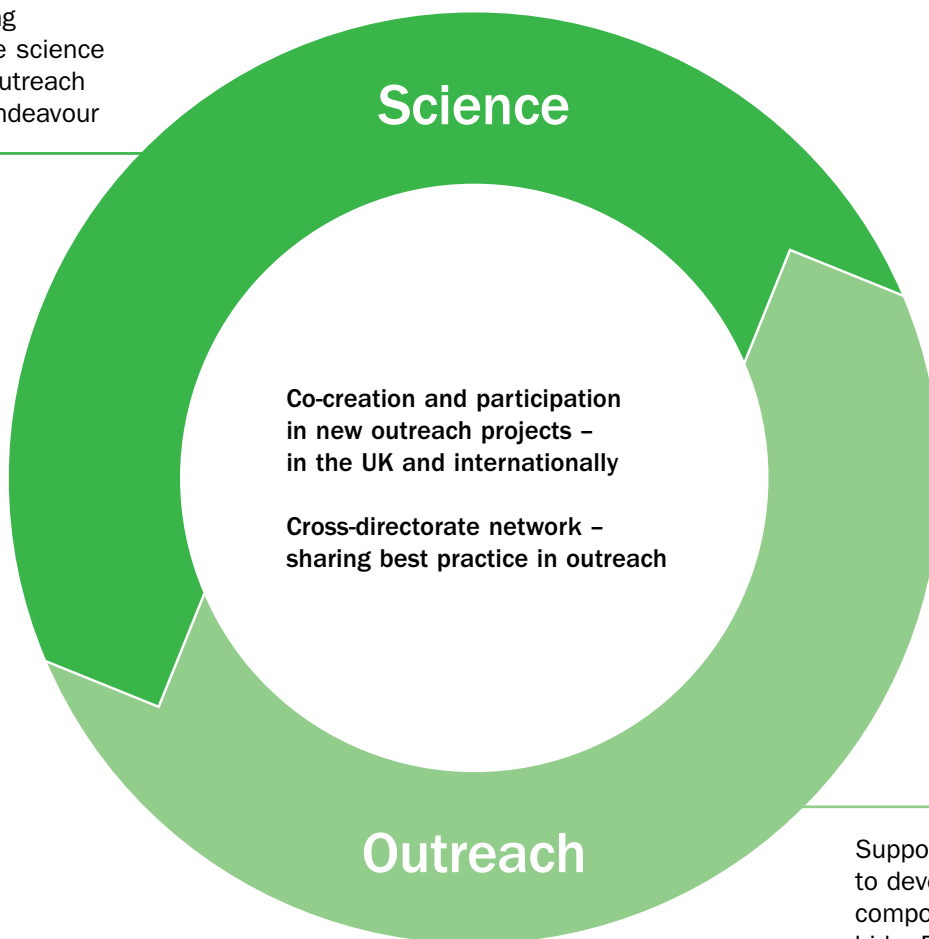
g
e science
utreach
ndeavour

Science

Co-creation and participation in new outreach projects – in the UK and internationally

Cross-directorate network – sharing best practice in outreach

Outreach

Suppo
to deve
compo
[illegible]